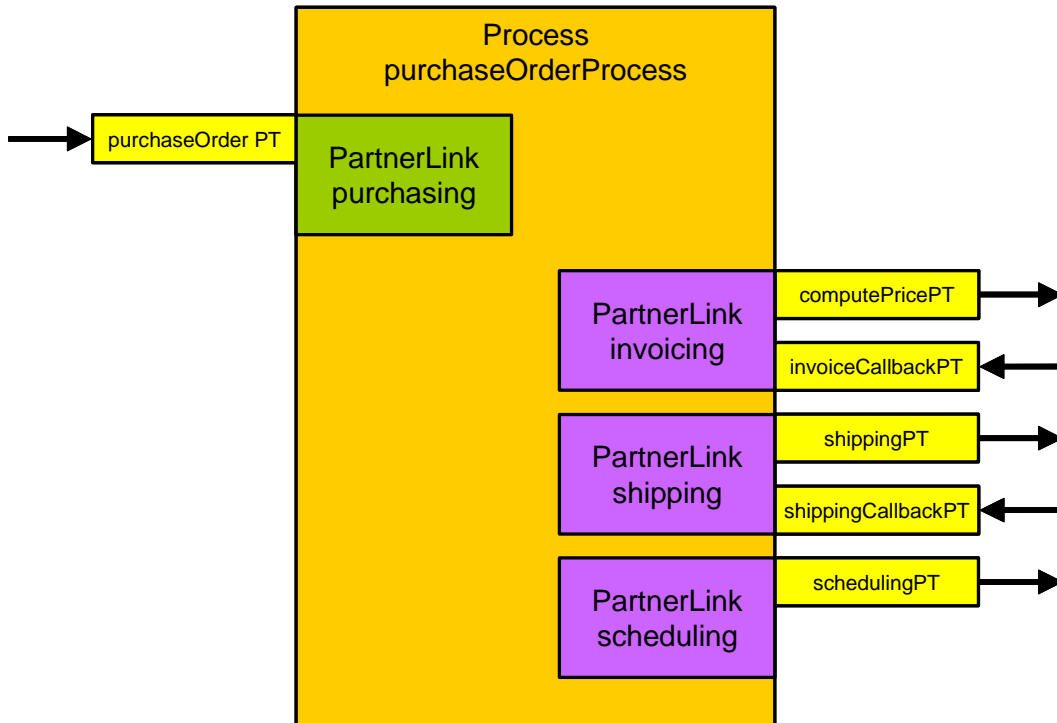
Process
purchaseOrderProcess

purchaseOrder PT

PartnerLink
purchasing

PartnerLink
invoicing

computePricePT

invoiceCallbackPT

PartnerLink
shipping

shippingPT

shippingCallbackPT

PartnerLink
scheduling

schedulingPT